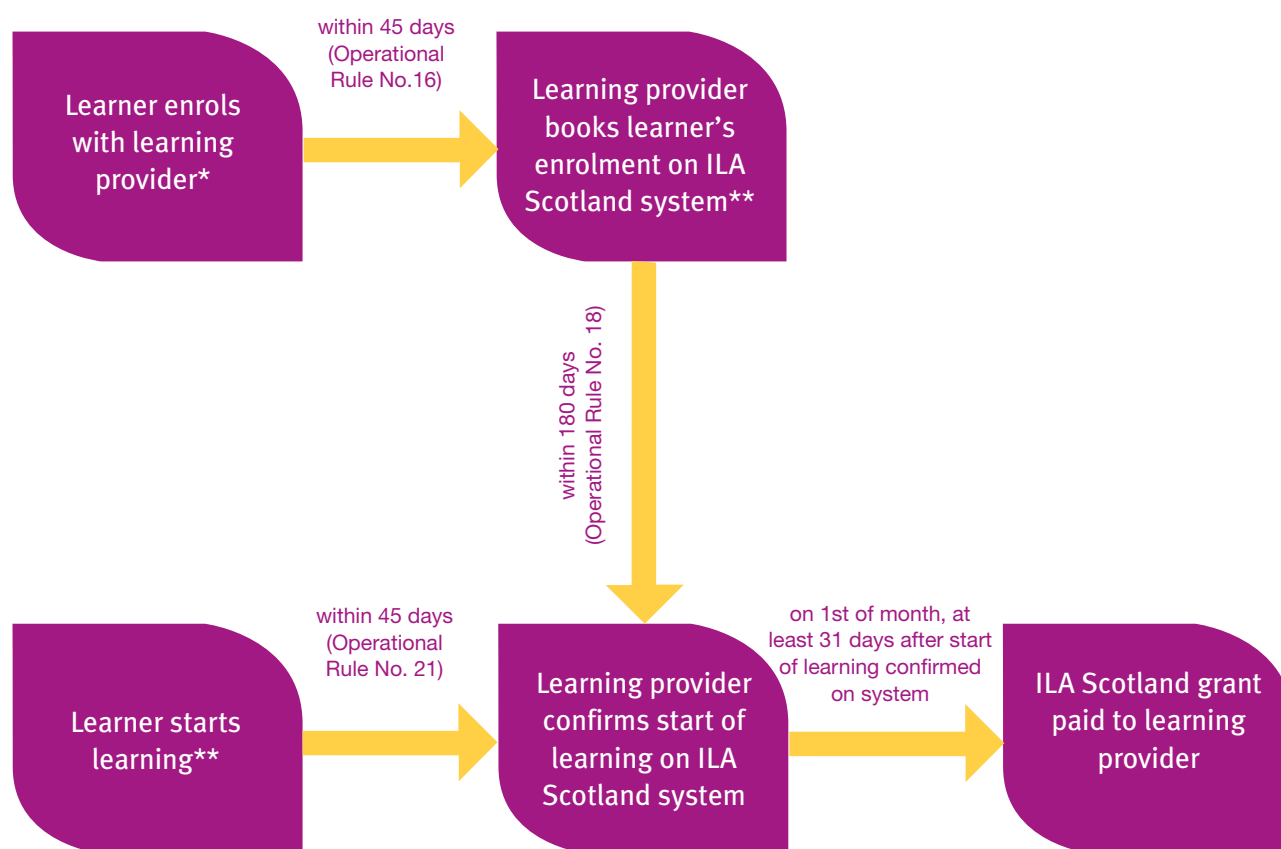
Learner enrols with learning provider*

within 45 days (Operational Rule No.16)

Learning provider books learner's enrolment on ILA Scotland system**

within 180 days (Operational Rule No. 18)

Learner starts learning**

within 45 days (Operational Rule No. 21)

Learning provider confirms start of learning on ILA Scotland system

on 1st of month, at least 31 days after start of learning confirmed on system

ILA Scotland grant paid to learning provider